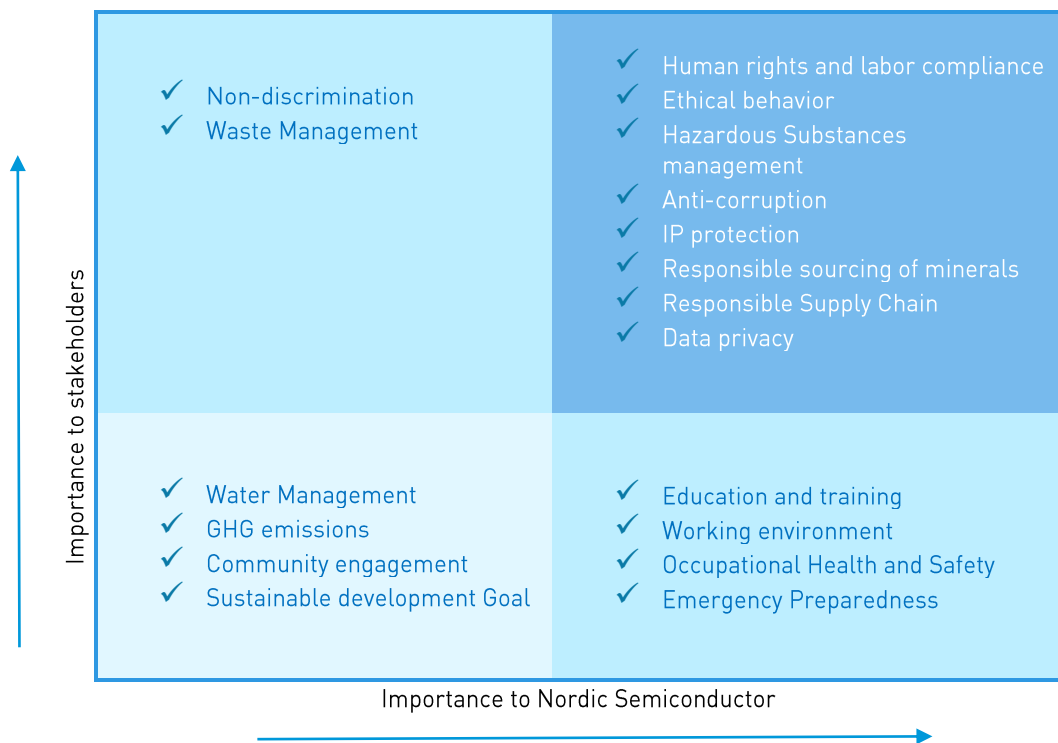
Importance to stakeholders

✓ Non-discrimination
✓ Waste Management

✓ Human rights and labor compliance
✓ Ethical behavior
✓ Hazardous Substances management
✓ Anti-corruption
✓ IP protection
✓ Responsible sourcing of minerals
✓ Responsible Supply Chain
✓ Data privacy

✓ Water Management
✓ GHG emissions
✓ Community engagement
✓ Sustainable development Goal

✓ Education and training
✓ Working environment
✓ Occupational Health and Safety
✓ Emergency Preparedness

Importance to Nordic Semiconductor